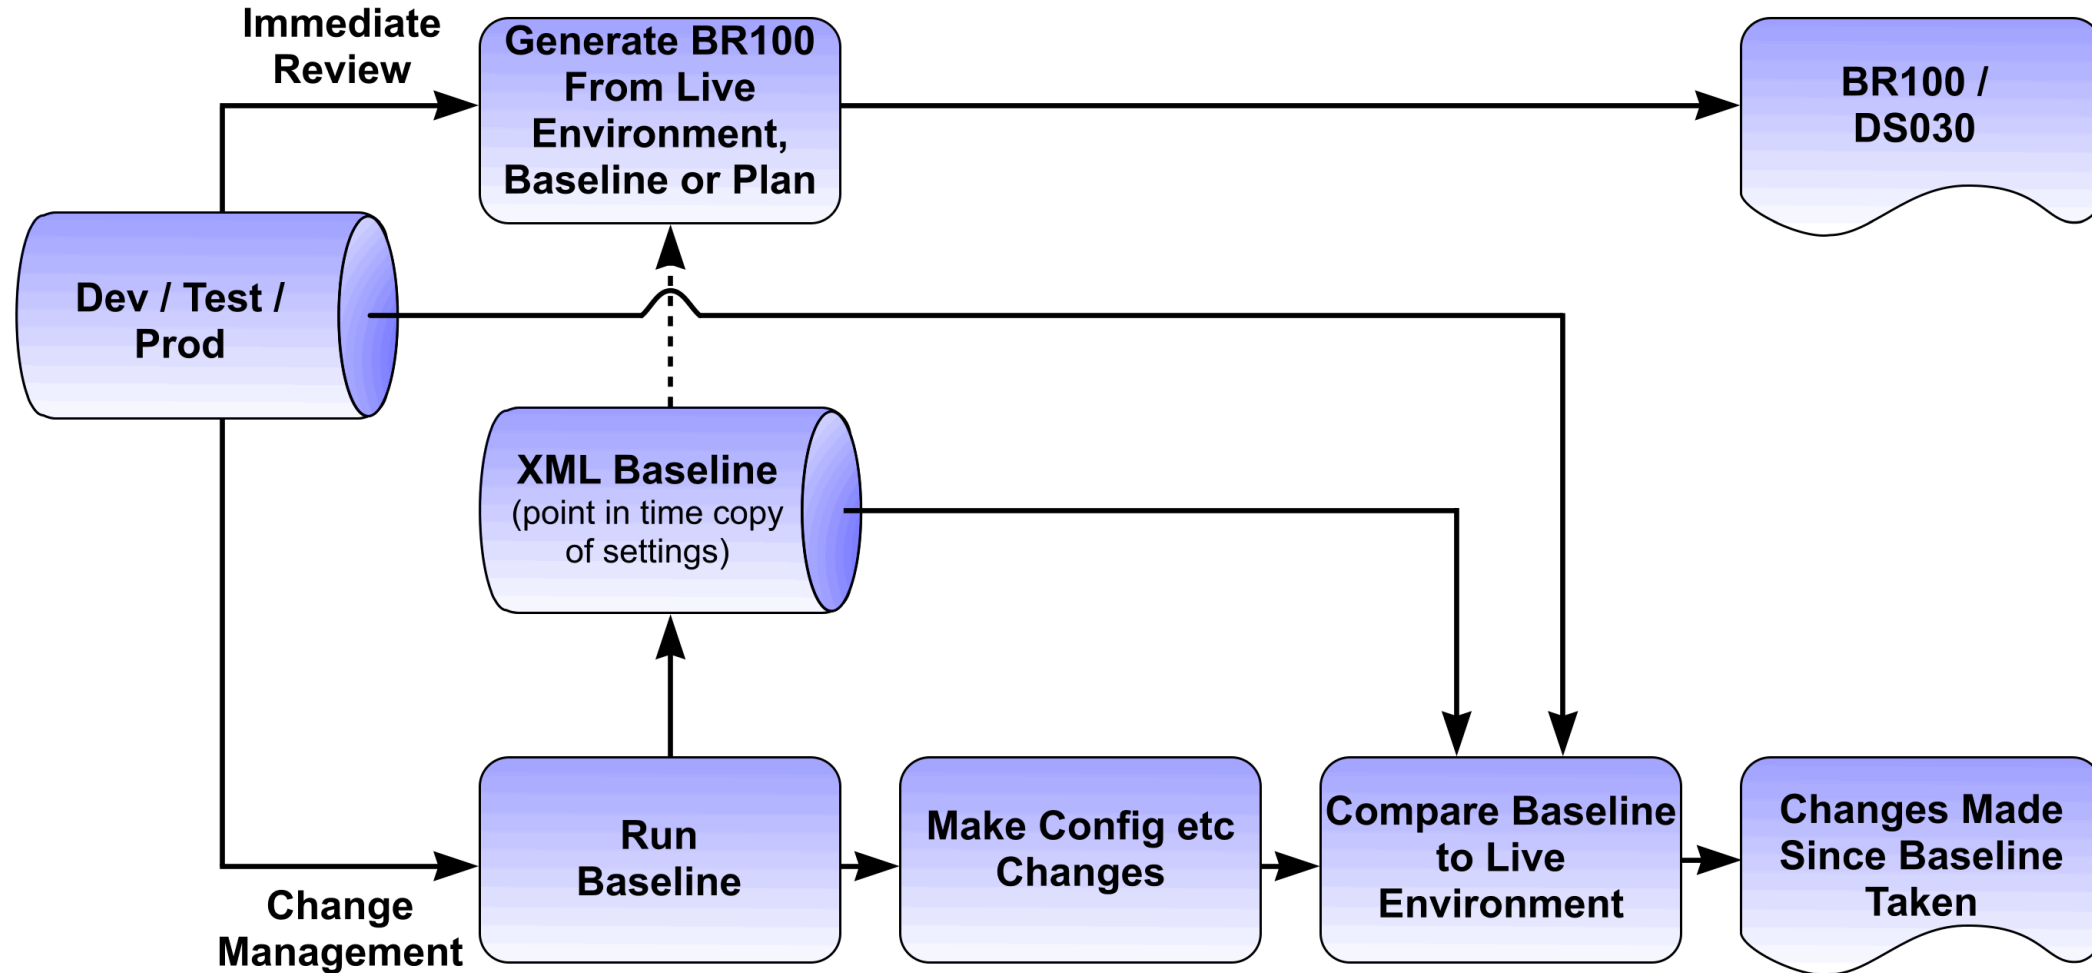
Immediate Review

Generate BR100 From Live Environment, Baseline or Plan

BR100 / DS030

Dev / Test / Prod

XML Baseline
(point in time copy of settings)

Change Management

Run Baseline

Make Config etc Changes

Compare Baseline to Live Environment

Changes Made Since Baseline Taken